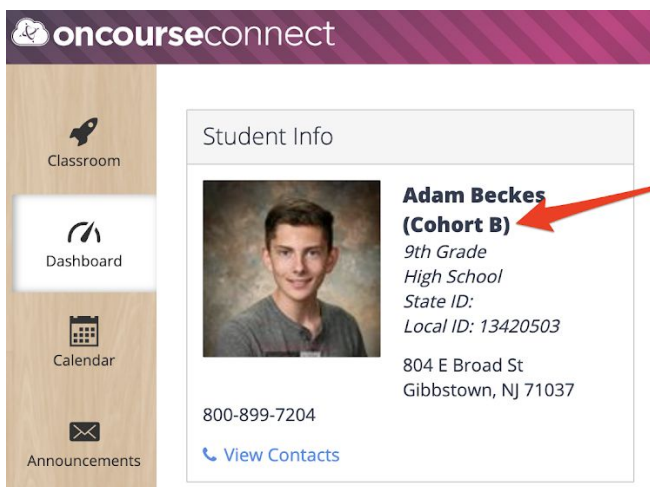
oncourseconnect

Classroom

Dashboard

Calendar

Announcements

Student Info

Adam Beckes
(Cohort B)
9th Grade
High School
State ID:
Local ID: 13420503

804 E Broad St
Gibbstown, NJ 71037

800-899-7204

View Contacts